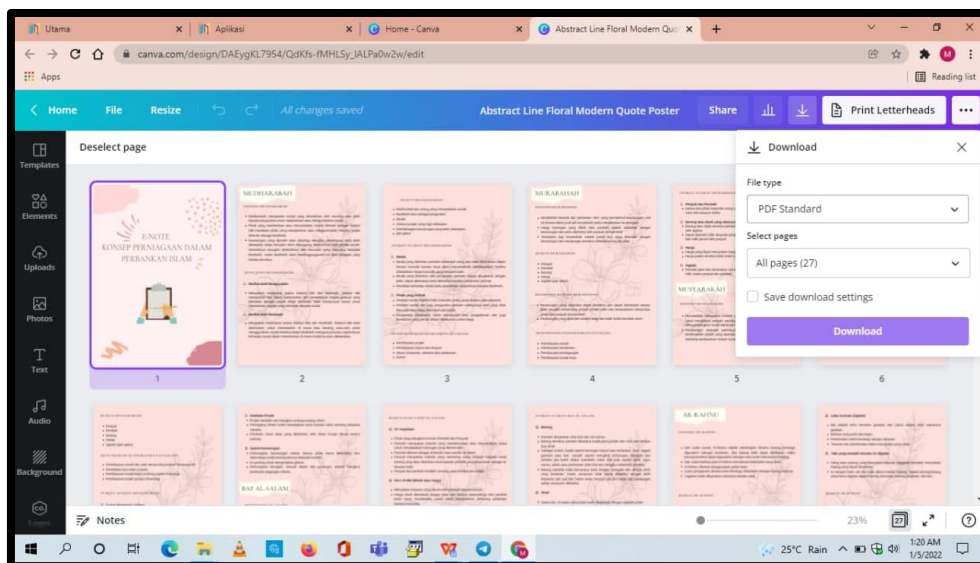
Utama
Aplikasi
Home - Canva
Abstract Line Floral Modern Quo
canva.com/design/DAEygKL7954/QdKfs-fMHLSy_IALPa0w2w/edit
Apps
Reading list

Home File Resize All changes saved Abstract Line Floral Modern Quote Poster Share Print Letterheads

Templates
Elements
Uploads
Photos
Text
Audio
Background

Deselect page

E-NOTE
KONSEP PERNIAGAAN DALAM PERBANKAN ISLAM

MUDHARABAH
MURABAHAH
MUSYARAKAH
BAI AL-SALAM
AR-RAHNU

1 2 3 4 5 6

Download
File type
PDF Standard
Select pages
All pages (27)
Save download settings
Download

Notes
23%
27

25°C Rain
1:20 AM
1/5/2022